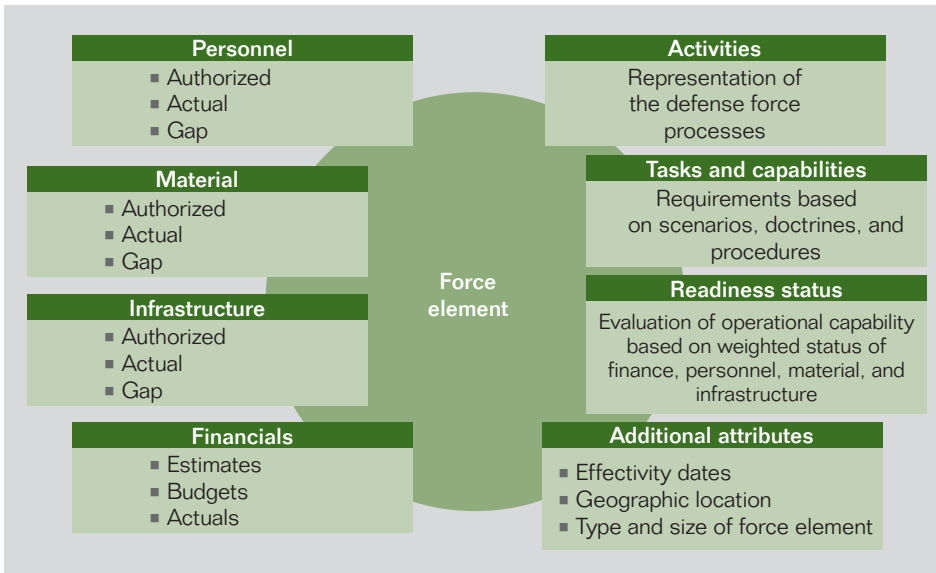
Personnel
- Authorized
- Actual
- Gap

Material
- Authorized
- Actual
- Gap

Infrastructure
- Authorized
- Actual
- Gap

Financials
- Estimates
- Budgets
- Actuals

Force element

Activities
Representation of the defense force processes

Tasks and capabilities
Requirements based on scenarios, doctrines, and procedures

Readiness status
Evaluation of operational capability based on weighted status of finance, personnel, material, and infrastructure

Additional attributes
- Effectivity dates
- Geographic location
- Type and size of force element